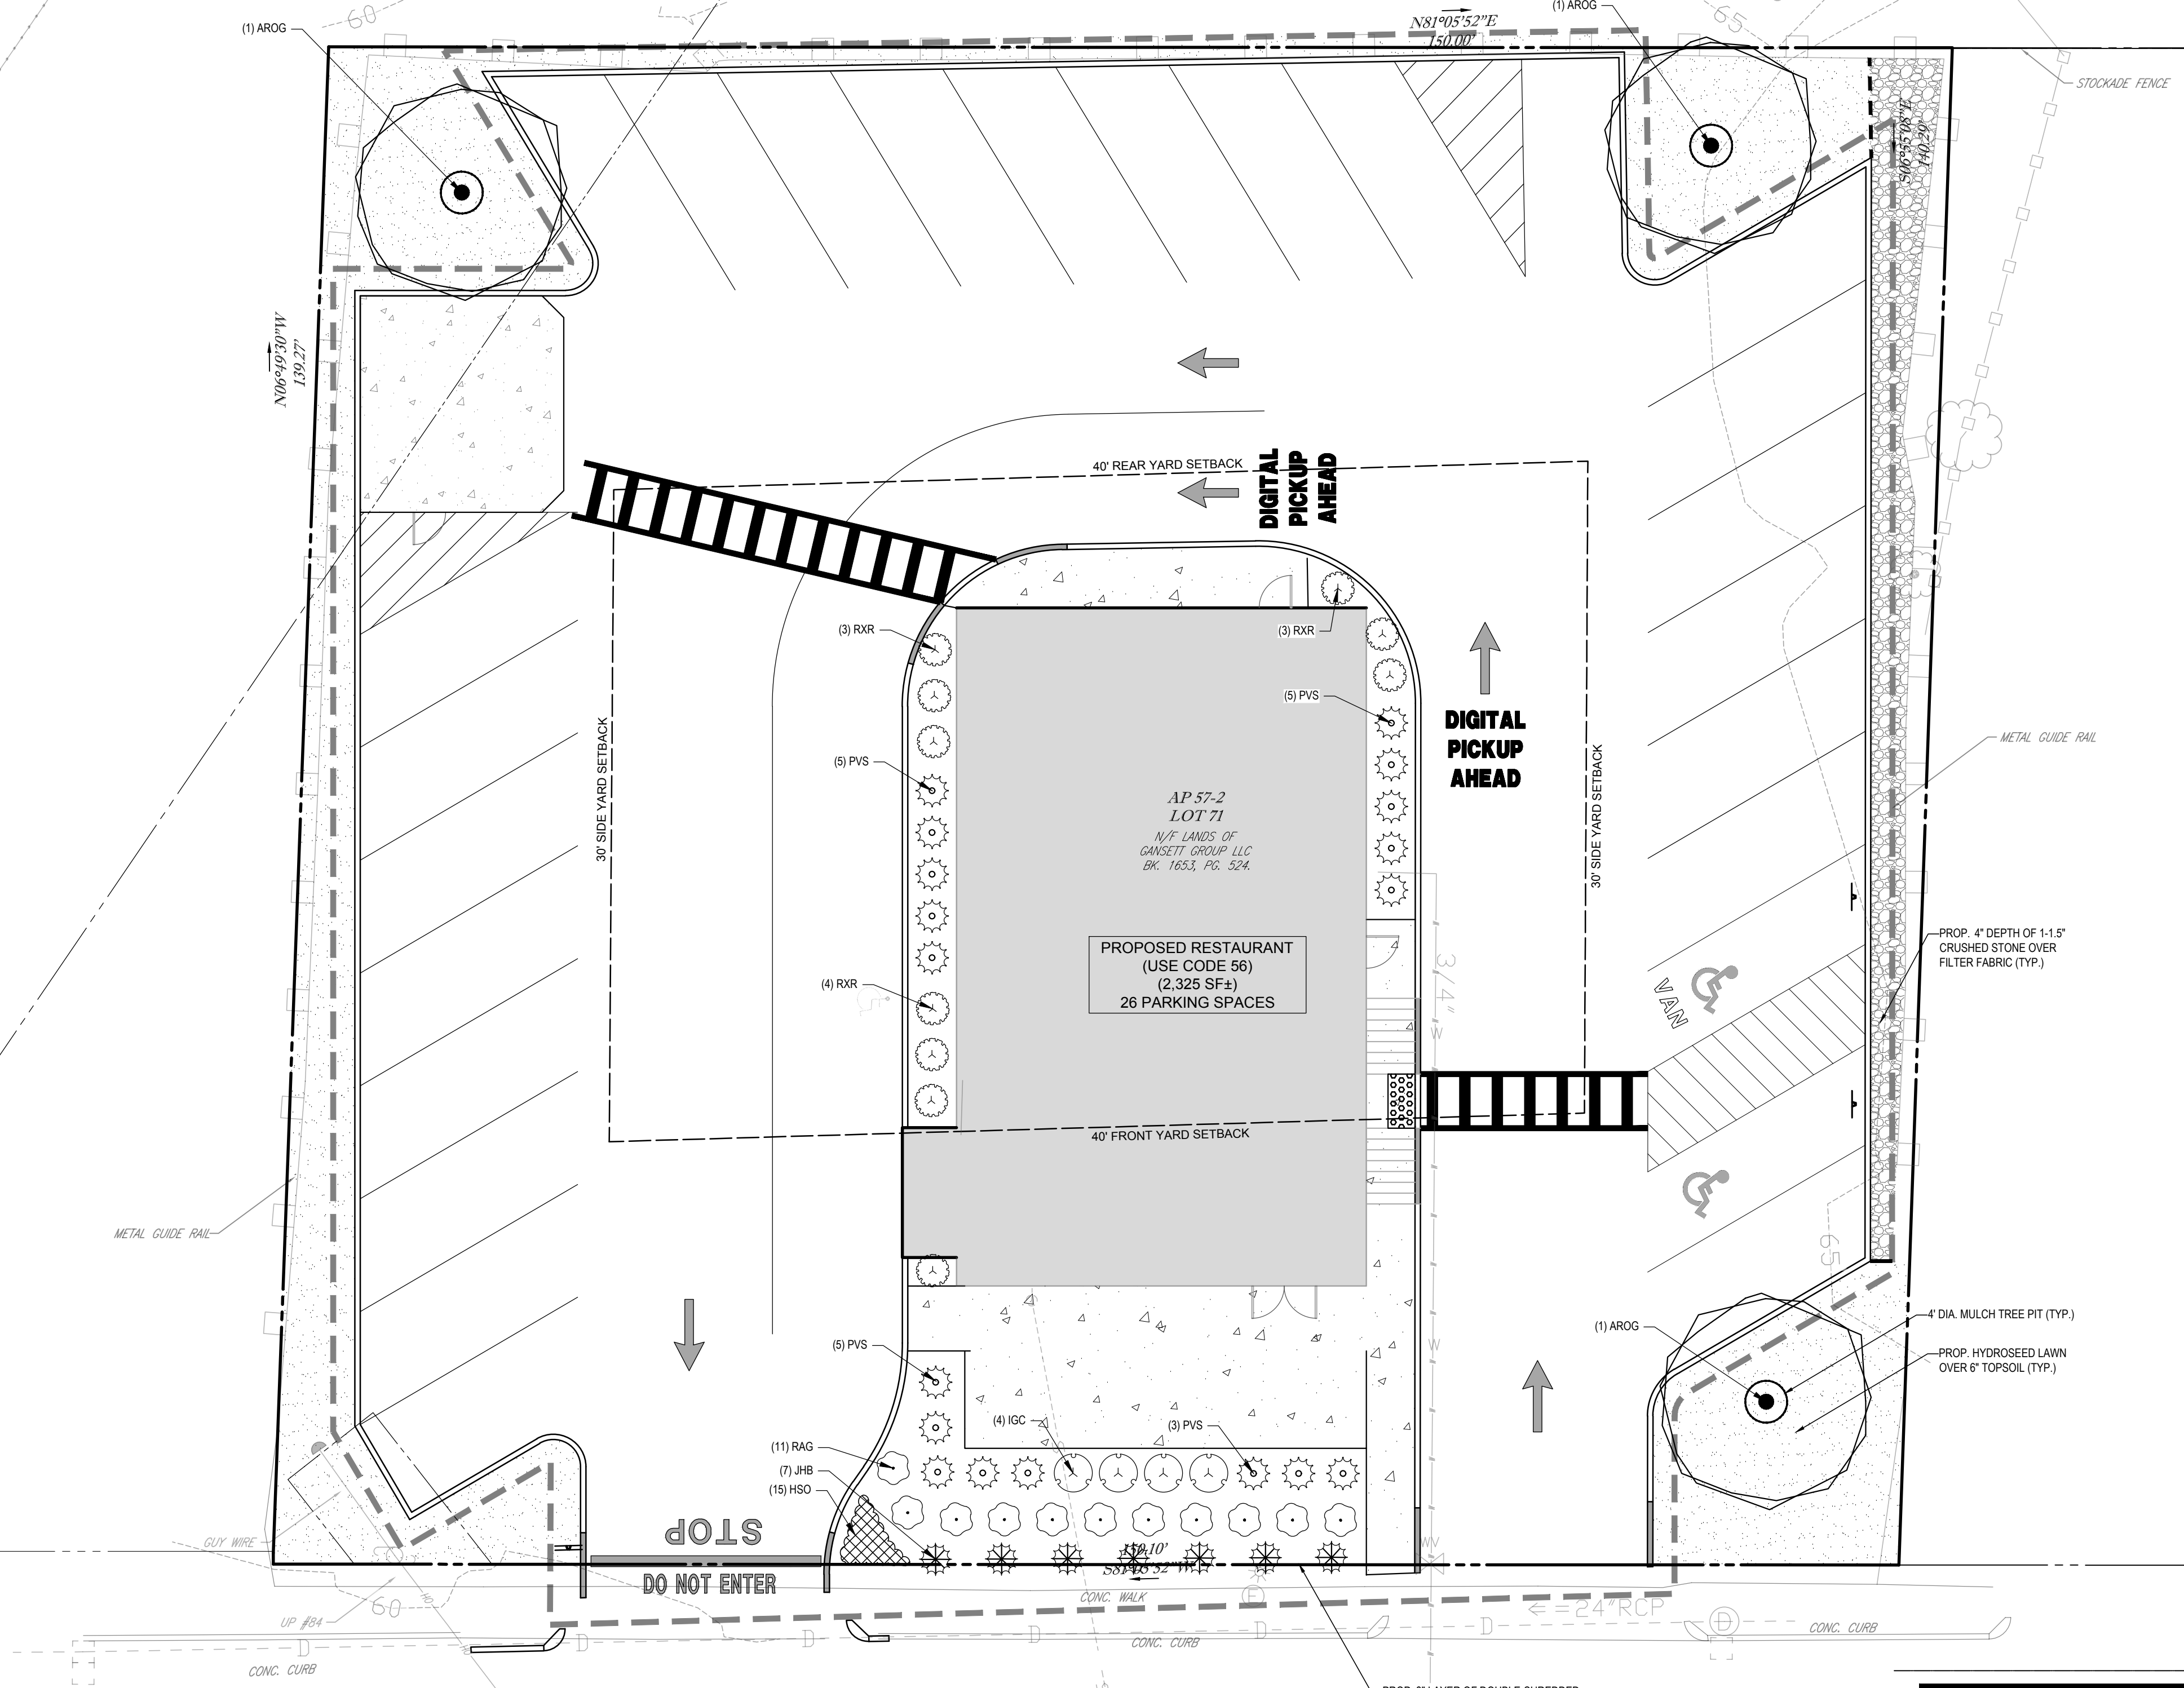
(1) AROG

60

N81°05'52"E
150.00'

(1) AROG

65

STOCKADE FENCE

S06°55'08"E
140.29'

N06°49'30"W
139.27'

40' REAR YARD SETBACK

DIGITAL PICKUP AHEAD

(3) RXR

(3) RXR

(5) PVS

DIGITAL PICKUP AHEAD

(5) PVS

30' SIDE YARD SETBACK

30' SIDE YARD SETBACK

AP 57-2
LOT 71
N/F LANDS OF
GANSETT GROUP LLC
BK. 1653, PG. 524.

METAL GUIDE RAIL

PROPOSED RESTAURANT
(USE CODE 56)
(2,325 SF±)
26 PARKING SPACES

(4) RXR

3/4"

VAN

PROP. 4" DEPTH OF 1-1.5" CRUSHED STONE OVER FILTER FABRIC (TYP.)

40' FRONT YARD SETBACK

METAL GUIDE RAIL

65

4' DIA. MULCH TREE PIT (TYP.)

(1) AROG

PROP. HYDROSEED LAWN OVER 6" TOPSOIL (TYP.)

(5) PVS

(4) IGC

(3) PVS

(11) RAG

(7) JHB

(15) HSO

STOP

GUY WIRE

150.10'
S81°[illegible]52"W

DO NOT ENTER

UP #84

60

CONC. WALK

24"RCP

CONC. CURB

CONC. CURB

CONC. CURB